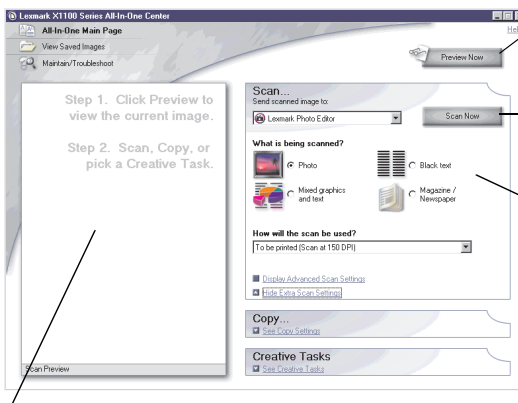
Lexmark X1100 Series All-In-One Center

All-In-One Main Page

View Saved Images

Maintain/Troubleshoot

Hel

Preview Now

Step 1. Click Preview to view the current image.

Step 2. Scan, Copy, or pick a Creative Task.

Scan Preview

Scan...

Send scanned image to:

Lexmark Photo Editor

Scan Now

What is being scanned?

Photo

Black text

Mixed graphics and text

Magazine / Newspaper

How will the scan be used?

To be printed (Scan at 150 DPI)

Display Advanced Scan Settings

Hide Extra Scan Settings

Copy...

See Copy Settings

Creative Tasks

See Creative Tasks